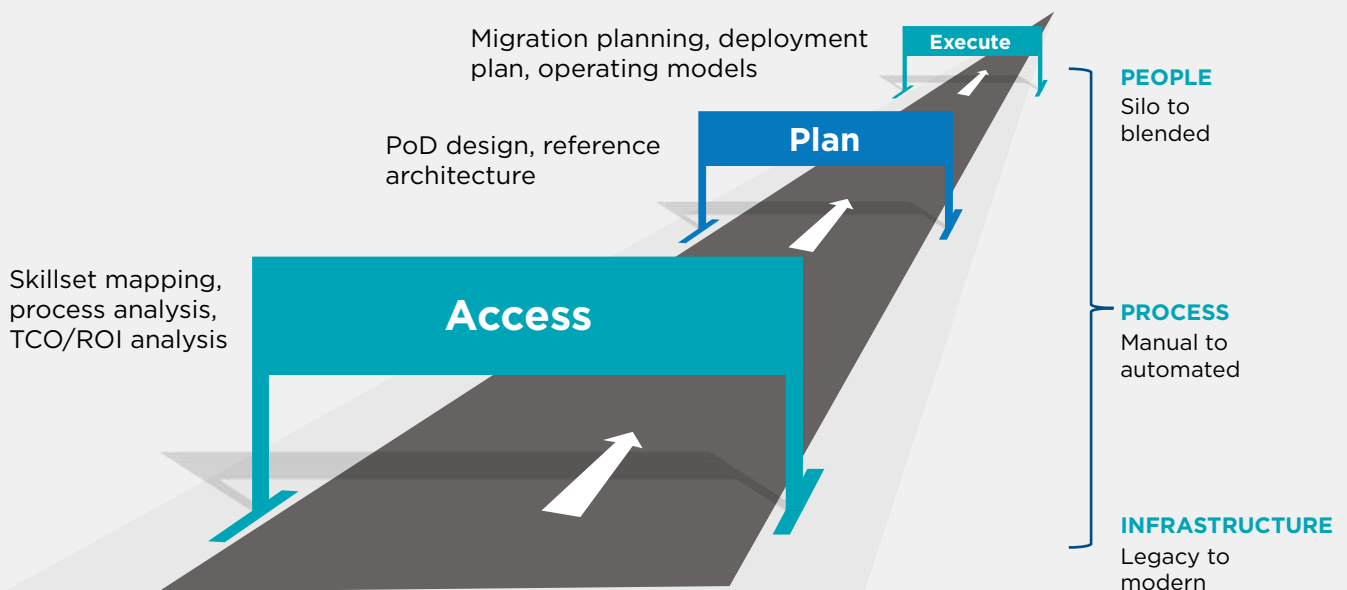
Migration planning, deployment plan, operating models

Execute

PoD design, reference architecture

Plan

Skillset mapping, process analysis, TCO/ROI analysis

Access

PEOPLE
Silo to blended

PROCESS
Manual to automated

INFRASTRUCTURE
Legacy to modern